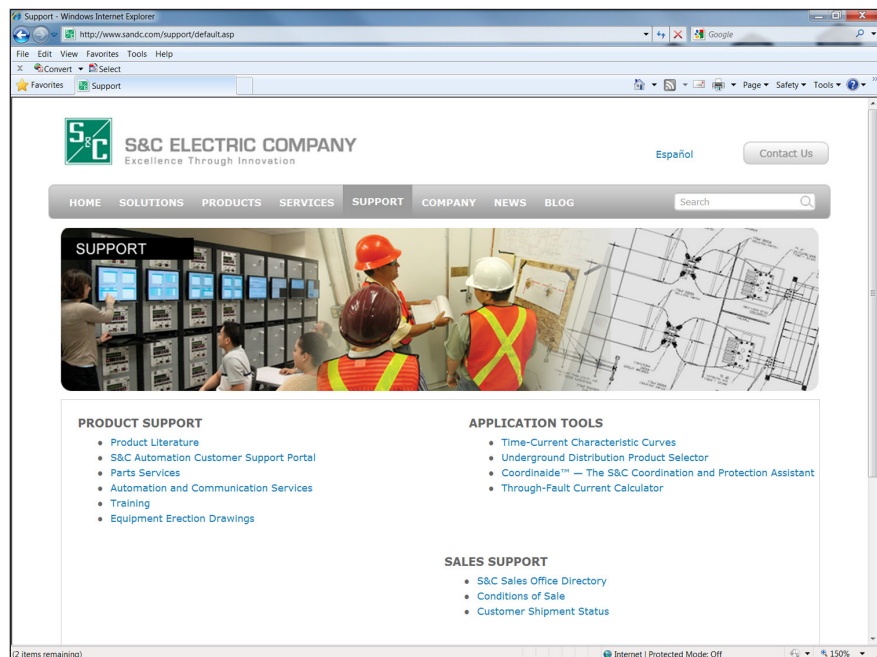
Support - Windows Internet Explorer

http://www.sandc.com/support/default.asp

Google

File Edit View Favorites Tools Help

Convert Select

Favorites Support

Page Safety Tools

S&C ELECTRIC COMPANY
Excellence Through Innovation

Español

Contact Us

HOME SOLUTIONS PRODUCTS SERVICES SUPPORT COMPANY NEWS BLOG

Search

SUPPORT

PRODUCT SUPPORT
- Product Literature
- S&C Automation Customer Support Portal
- Parts Services
- Automation and Communication Services
- Training
- Equipment Erection Drawings

APPLICATION TOOLS
- Time-Current Characteristic Curves
- Underground Distribution Product Selector
- Coordinaide™ — The S&C Coordination and Protection Assistant
- Through-Fault Current Calculator

SALES SUPPORT
- S&C Sales Office Directory
- Conditions of Sale
- Customer Shipment Status

(2 items remaining)

Internet | Protected Mode: Off

150%